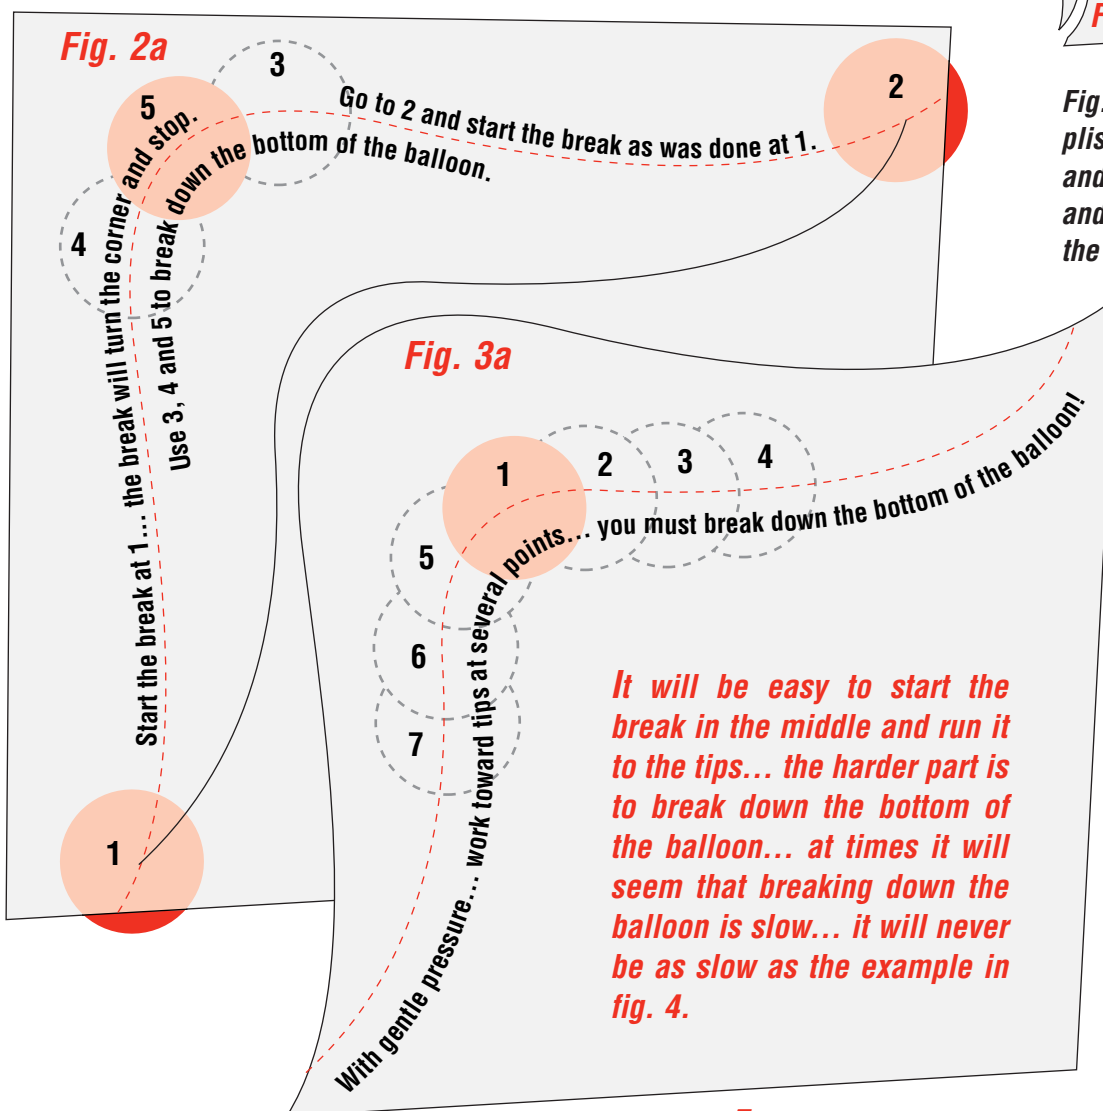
Fig. 2a

3

5

2

4

1

Go to 2 and start the break as was done at 1.

Use 3, 4 and 5 to break down the bottom of the balloon.

Start the break at 1… the break will turn the corner and stop.

F

Fig.
plis
and
and
the

Fig. 3a

1

2

3

4

5

6

7

With gentle pressure… work toward tips at several points… you must break down the bottom of the balloon!

It will be easy to start the break in the middle and run it to the tips… the harder part is to break down the bottom of the balloon… at times it will seem that breaking down the balloon is slow… it will never be as slow as the example in fig. 4.